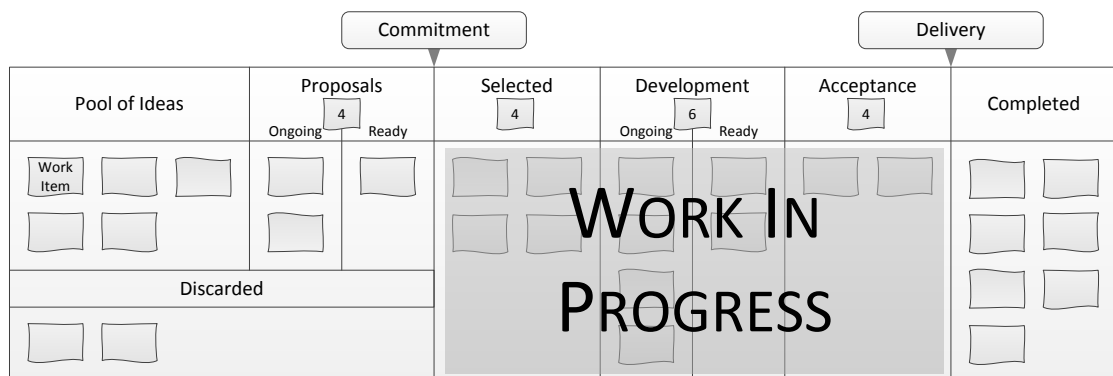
Commitment

Delivery

| Pool of Ideas | Proposals 4 Ongoing Ready | Selected 4 | Development 6 Ongoing Ready | Acceptance 4 | Completed |
|---|---|---|---|---|---|

Work Item

Discarded

WORK IN PROGRESS